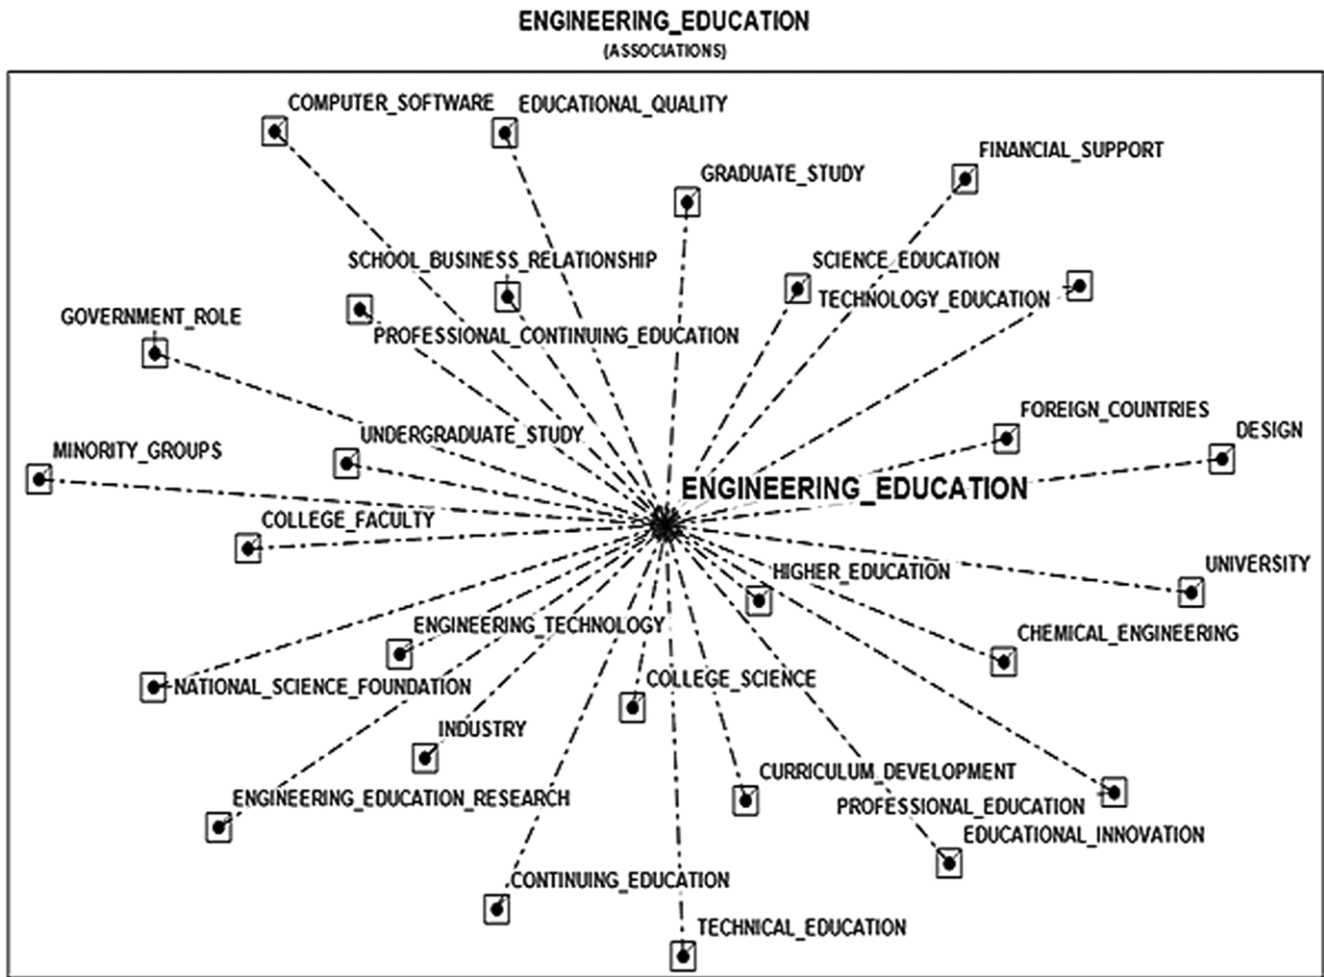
ENGINEERING_EDUCATION
(ASSOCIATIONS)

COMPUTER_SOFTWARE
EDUCATIONAL_QUALITY
GRADUATE_STUDY
FINANCIAL_SUPPORT
SCHOOL_BUSINESS_RELATIONSHIP
SCIENCE_EDUCATION
TECHNOLOGY_EDUCATION
GOVERNMENT_ROLE
PROFESSIONAL_CONTINUING_EDUCATION
FOREIGN_COUNTRIES
DESIGN
UNDERGRADUATE_STUDY
MINORITY_GROUPS
ENGINEERING_EDUCATION
COLLEGE_FACULTY
UNIVERSITY
HIGHER_EDUCATION
ENGINEERING_TECHNOLOGY
CHEMICAL_ENGINEERING
NATIONAL_SCIENCE_FOUNDATION
COLLEGE_SCIENCE
INDUSTRY
CURRICULUM_DEVELOPMENT
ENGINEERING_EDUCATION_RESEARCH
PROFESSIONAL_EDUCATION
EDUCATIONAL_INNOVATION
CONTINUING_EDUCATION
TECHNICAL_EDUCATION